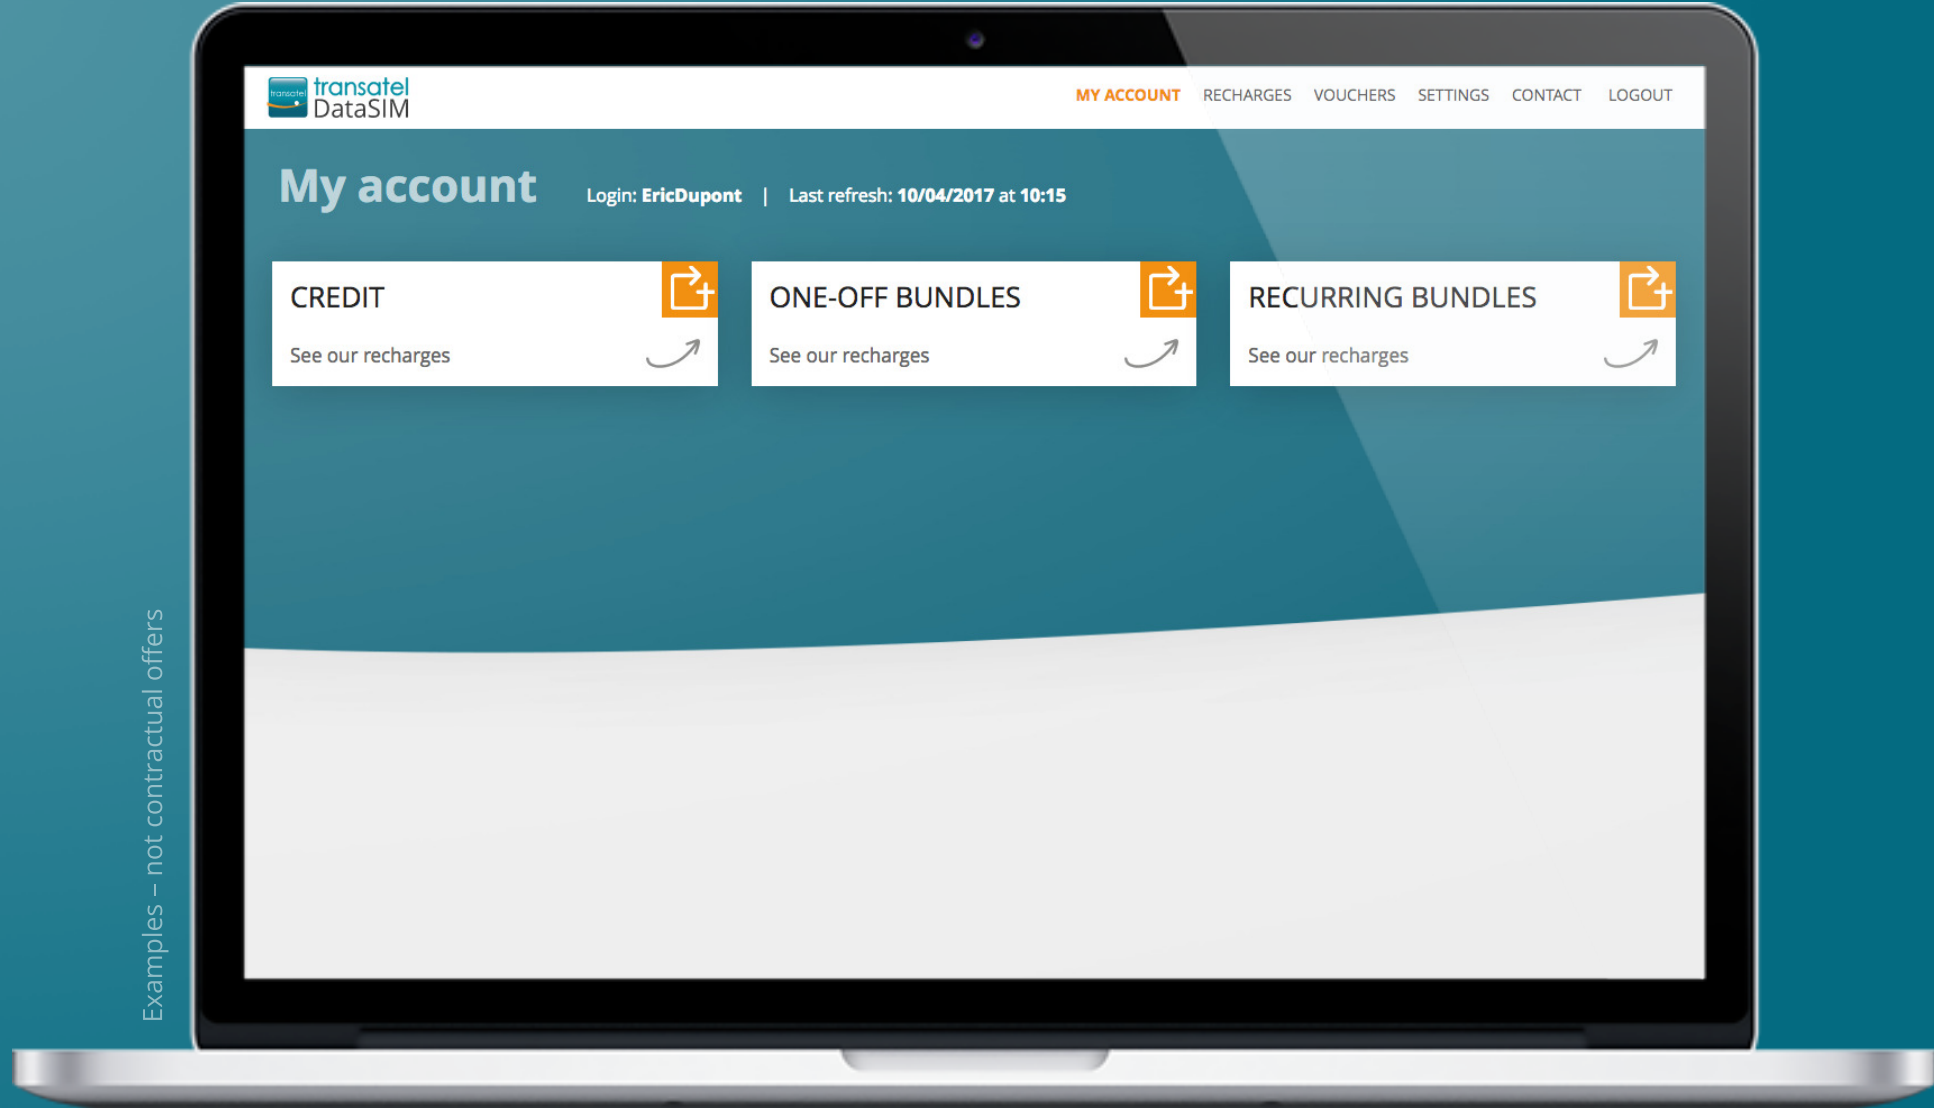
transatel
transatel DataSIM

MY ACCOUNT RECHARGES VOUCHERS SETTINGS CONTACT LOGOUT

My account

Login: EricDupont | Last refresh: 10/04/2017 at 10:15

CREDIT

See our recharges

ONE-OFF BUNDLES

See our recharges

RECURRING BUNDLES

See our recharges

Examples – not contractual offers